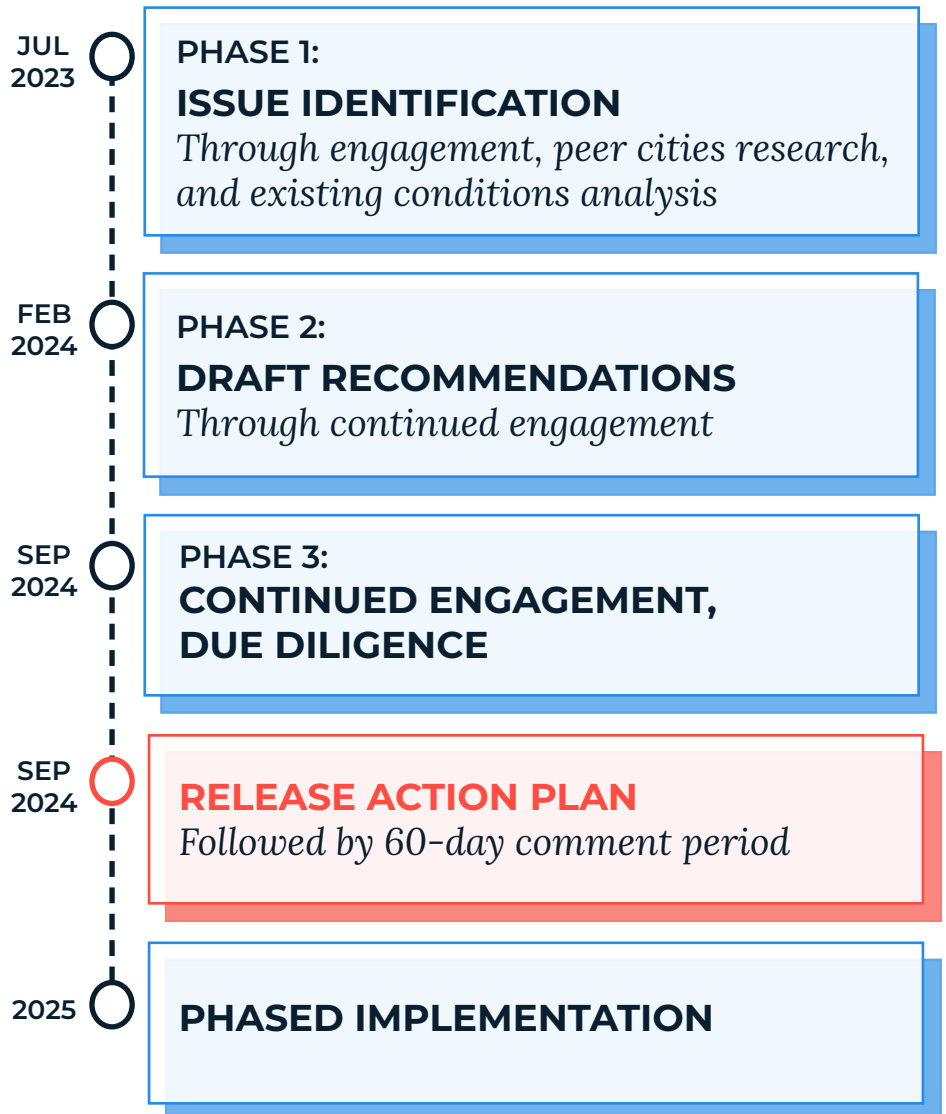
JUL 2023

PHASE 1:
ISSUE IDENTIFICATION
Through engagement, peer cities research, and existing conditions analysis

FEB 2024

PHASE 2:
DRAFT RECOMMENDATIONS
Through continued engagement

SEP 2024

PHASE 3:
CONTINUED ENGAGEMENT, DUE DILIGENCE

SEP 2024

RELEASE ACTION PLAN
Followed by 60-day comment period

2025

PHASED IMPLEMENTATION